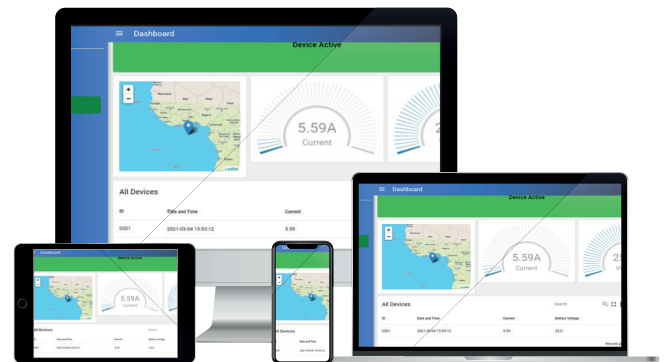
Dashboard

Device Active

+
−

Leaflet

5.59A
Current

All Devices

| ID | Date and Time | Current |
|---|---|---|
| 0001 | 2021-03-04 15:53:12 | 5.59 |

Dashboard

Device Active

+
−

5.59A
Current

All Devices

Search

| ID | Date and Time | Current | Battery Voltage |
|---|---|---|---|
| 0001 | 2021-03-04 15:53:12 | 5.59 | 23.0 |

Dashboard

Device Active

5.59A
Current

All Devices

Search

| ID | Date and Time | Current | Battery Voltage |
|---|---|---|---|
| 0001 | 2021-03-04 15:53:12 | 5.59 | 23.0 |